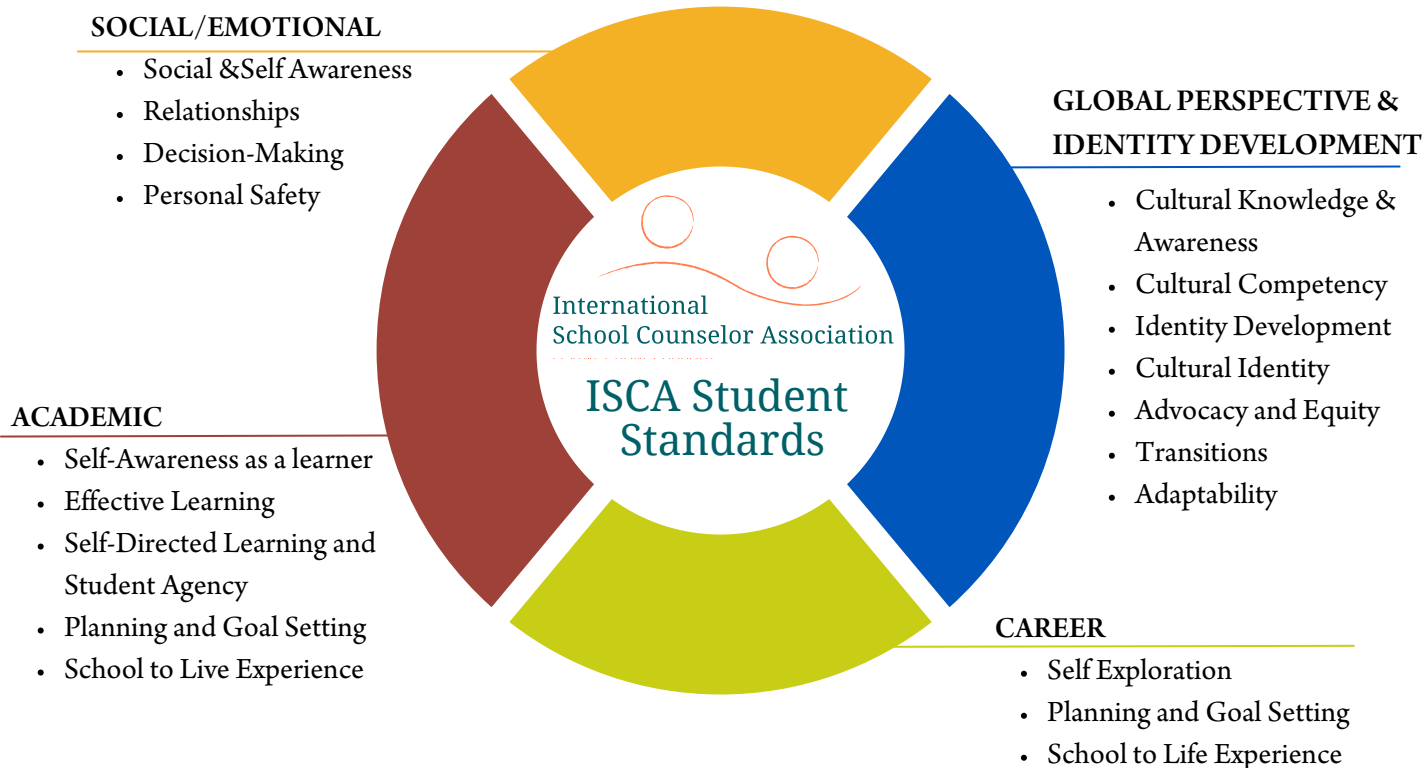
SOCIAL/EMOTIONAL

- Social &Self Awareness
- Relationships
- Decision-Making
- Personal Safety

GLOBAL PERSPECTIVE & IDENTITY DEVELOPMENT

- Cultural Knowledge & Awareness
- Cultural Competency
- Identity Development
- Cultural Identity
- Advocacy and Equity
- Transitions
- Adaptability

International School Counselor Association

ISCA Student Standards

ACADEMIC

- Self-Awareness as a learner
- Effective Learning
- Self-Directed Learning and Student Agency
- Planning and Goal Setting
- School to Live Experience

CAREER

- Self Exploration
- Planning and Goal Setting
- School to Life Experience